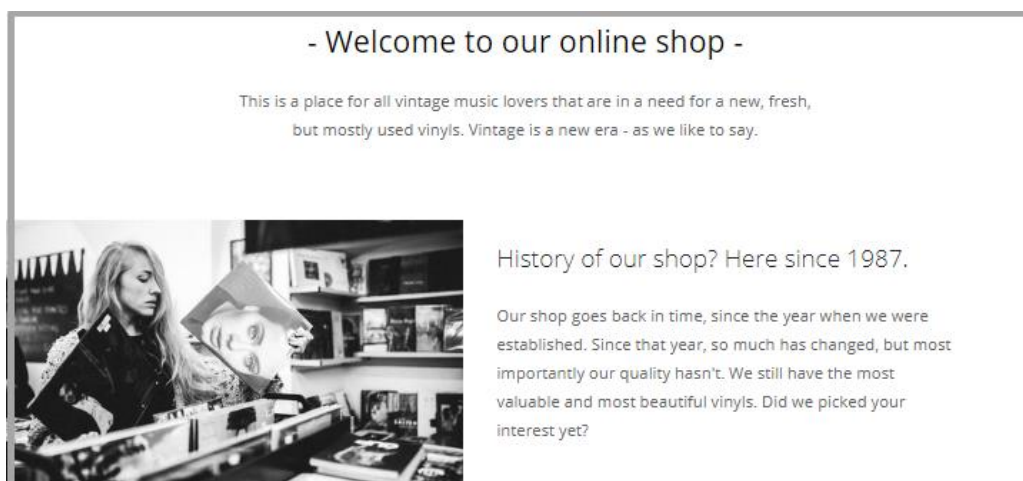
- Welcome to our online shop -

This is a place for all vintage music lovers that are in a need for a new, fresh, but mostly used vinyls. Vintage is a new era - as we like to say.

History of our shop? Here since 1987.

Our shop goes back in time, since the year when we were established. Since that year, so much has changed, but most importantly our quality hasn't. We still have the most valuable and most beautiful vinyls. Did we picked your interest yet?